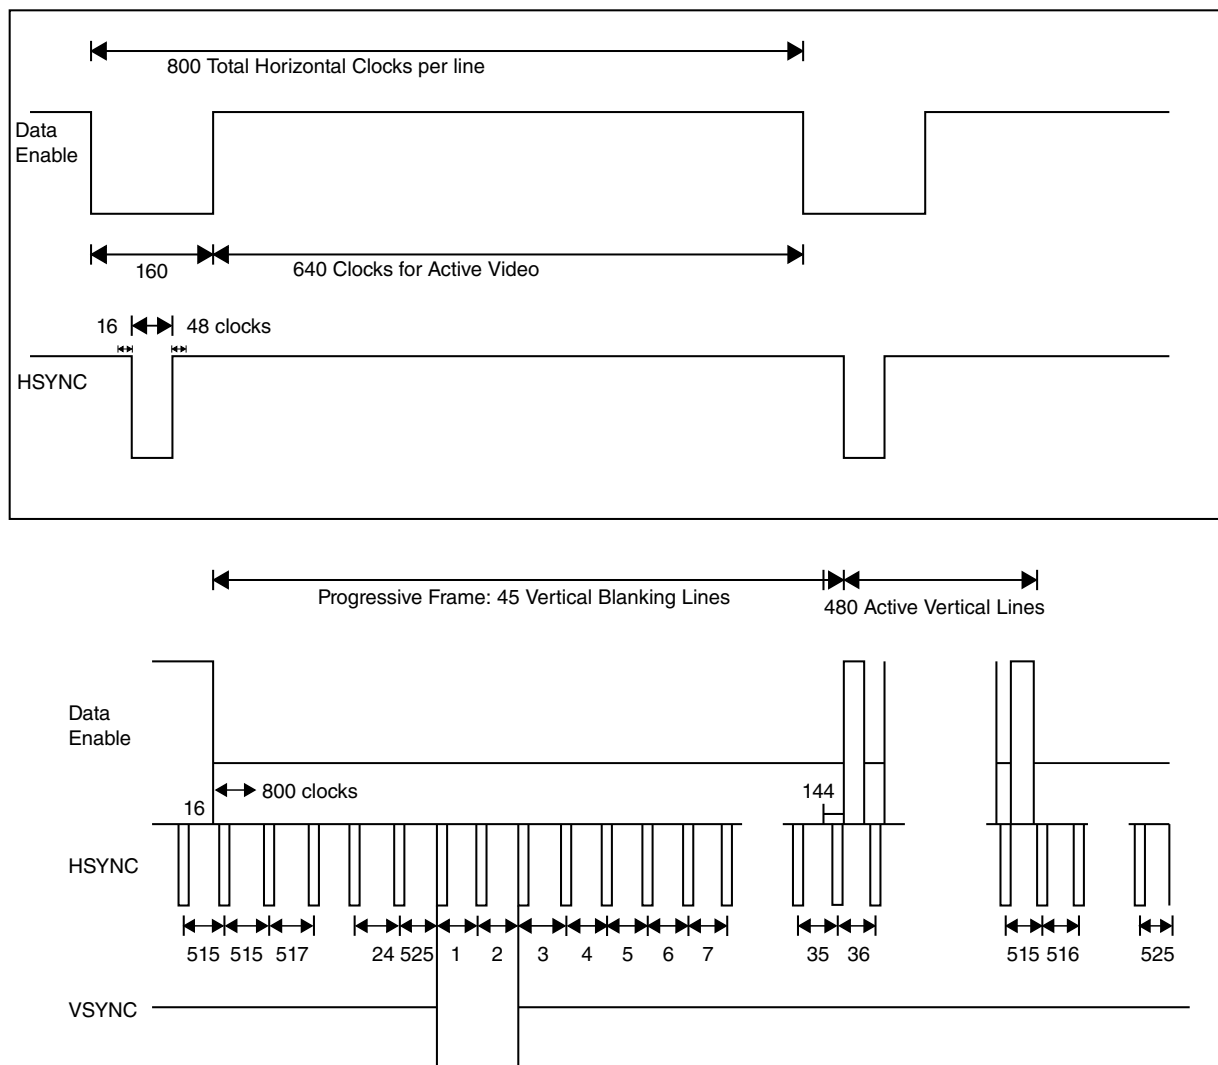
800 Total Horizontal Clocks per line

Data Enable

160

640 Clocks for Active Video

16

48 clocks

HSYNC

Progressive Frame: 45 Vertical Blanking Lines

480 Active Vertical Lines

Data Enable

800 clocks

16

144

HSYNC

515 515 517

24 525 1 2 3 4 5 6 7

35 36

515 516

525

VSYNC